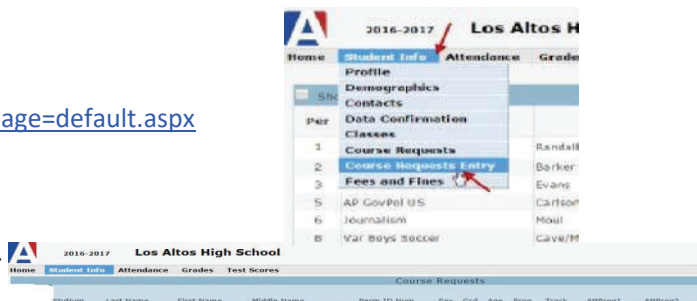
age=default.aspx

2016-2017 Los Altos H

Home Student Info Attendance Grade

Profile
Demographics
Contacts
Data Confirmation
Classes
Course Requests
Course Requests Entry
Fees and Fines

Sho

Per

1 Randall
2 Barker
3 Evans
5 AP GovPol US Carlson
6 Journalism Moul
8 Var Boys Soccer Cave/M

2016-2017 Los Altos High School

Home Student Info Attendance Grades Test Scores

Course Requests

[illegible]